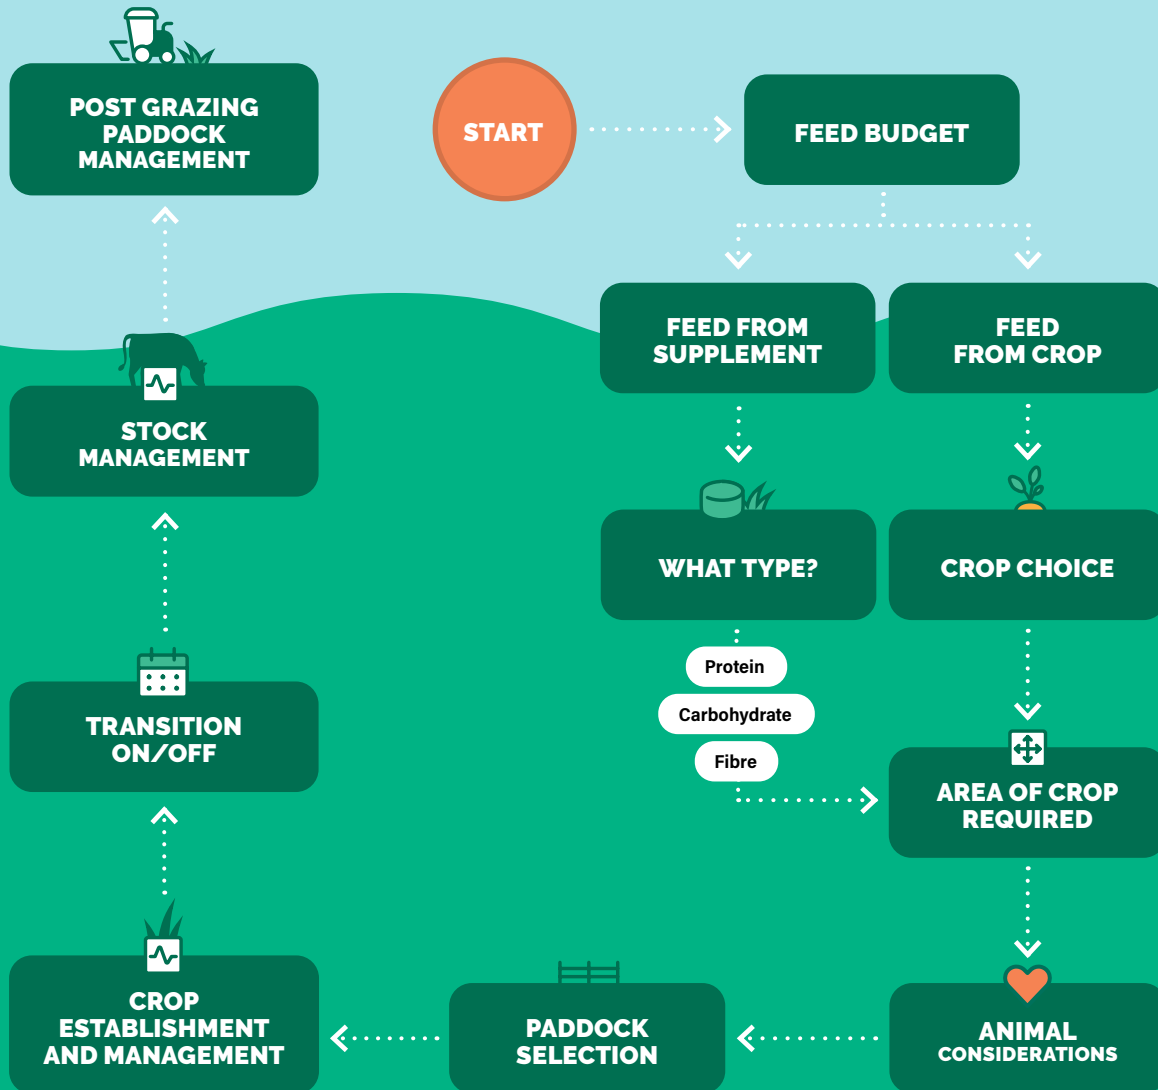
POST GRAZING PADDOCK MANAGEMENT

START

FEED BUDGET

FEED FROM SUPPLEMENT

FEED FROM CROP

STOCK MANAGEMENT

WHAT TYPE?

CROP CHOICE

Protein

Carbohydrate

Fibre

TRANSITION ON/OFF

AREA OF CROP REQUIRED

CROP ESTABLISHMENT AND MANAGEMENT

PADDOCK SELECTION

ANIMAL CONSIDERATIONS